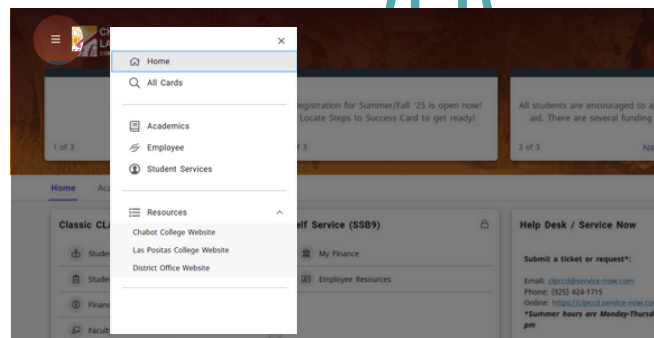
CH
LA

×

Home

All Cards

Academics

Employee

Student Services

Resources

Chabot College Website

Las Positas College Website

District Office Website

1 of 3

Registration for Summer/Fall '25 is open now! Locate Steps to Success Card to get ready!

of 3

All students are encouraged to a aid. There are several funding

3 of 3

Home

Aca

Classic CL

Stude

Stude

Financ

Facult

elf Service (SSB9)

My Finance

Employee Resources

Help Desk / Service Now

Submit a ticket or request*:

Email: clpccd@service-now.com

Phone: (925) 424-1715

Online: https://clpccd.service-now.com

*Summer hours are Monday-Thursd pm